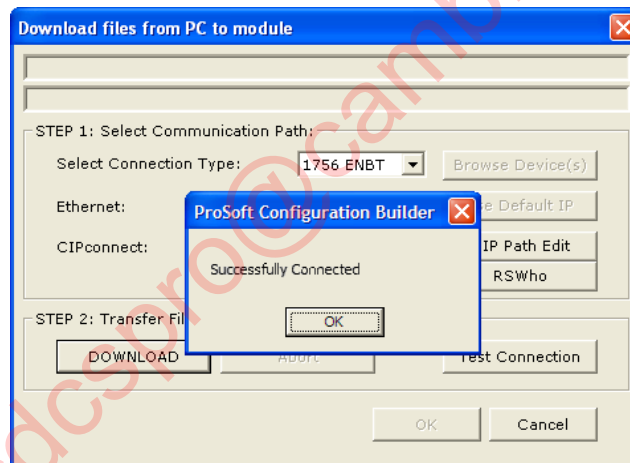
Download files from PC to module

STEP 1: Select Communication Path:

Select Connection Type: 1756 ENBT

Browse Device(s)

Ethernet:

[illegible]e Default IP

CIPconnect:

IP Path Edit

RSWho

STEP 2: Transfer Fil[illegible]

DOWNLOAD

Abort

Test Connection

OK

Cancel

ProSoft Configuration Builder

Successfully Connected

OK

dcspro@camp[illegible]